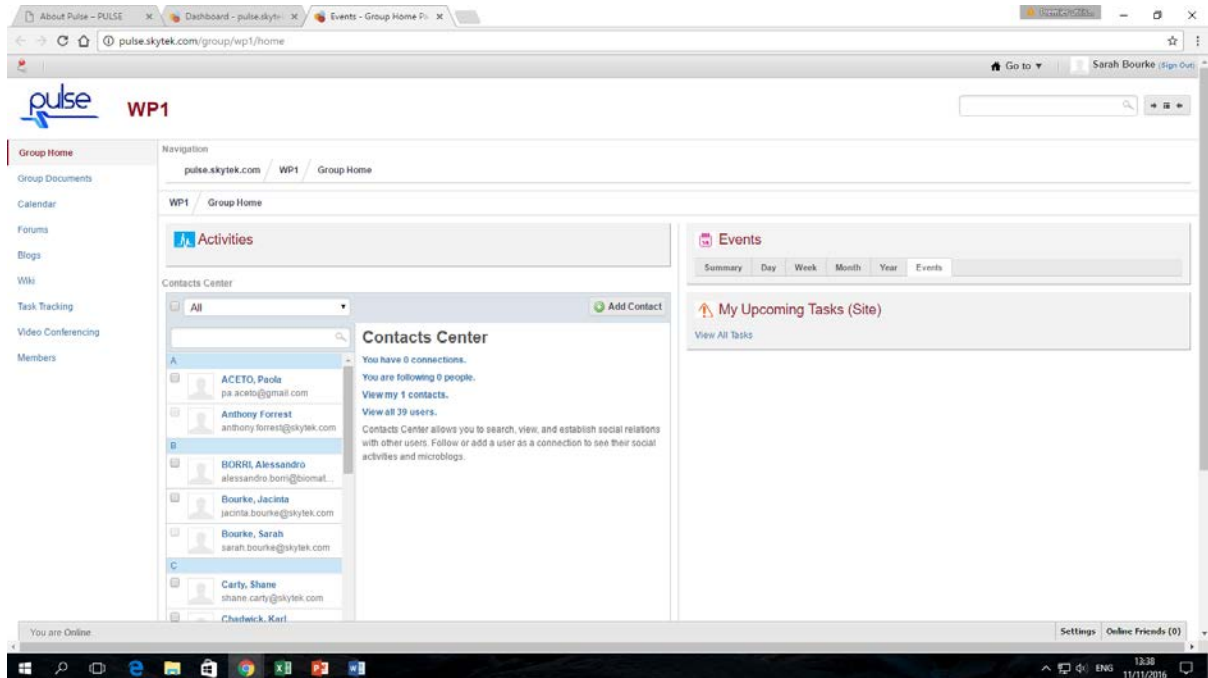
About Pulse – PULSE ×
Dashboard - pulse.skyte ×
Events - Group Home Pu ×

pulse.skytek.com/group/wp1/home

Go to ▾
Sarah Bourke (Sign Out)

pulse

WP1

Group Home
Group Documents
Calendar
Forums
Blogs
Wiki
Task Tracking
Video Conferencing
Members

Navigation
pulse.skytek.com / WP1 / Group Home

WP1 / Group Home

Activities

Contacts Center

All

Add Contact

Contacts Center

You have 0 connections.
You are following 0 people.
View my 1 contacts.
View all 39 users.

Contacts Center allows you to search, view, and establish social relations with other users. Follow or add a user as a connection to see their social activities and microblogs.

A
ACETO, Paola
pa.aceto@gmail.com
Anthony Forrest
anthony.forrest@skytek.com
B
BORRI, Alessandro
alessandro.borri@biomat...
Bourke, Jacinta
jacinta.bourke@skytek.com
Bourke, Sarah
sarah.bourke@skytek.com
C
Carty, Shane
shane.carty@skytek.com
Chadwick, Karl

Events

Summary | Day | Week | Month | Year | Events

My Upcoming Tasks (Site)

View All Tasks

You are Online

Settings | Online Friends (0)

ENG 13:38 11/11/2016